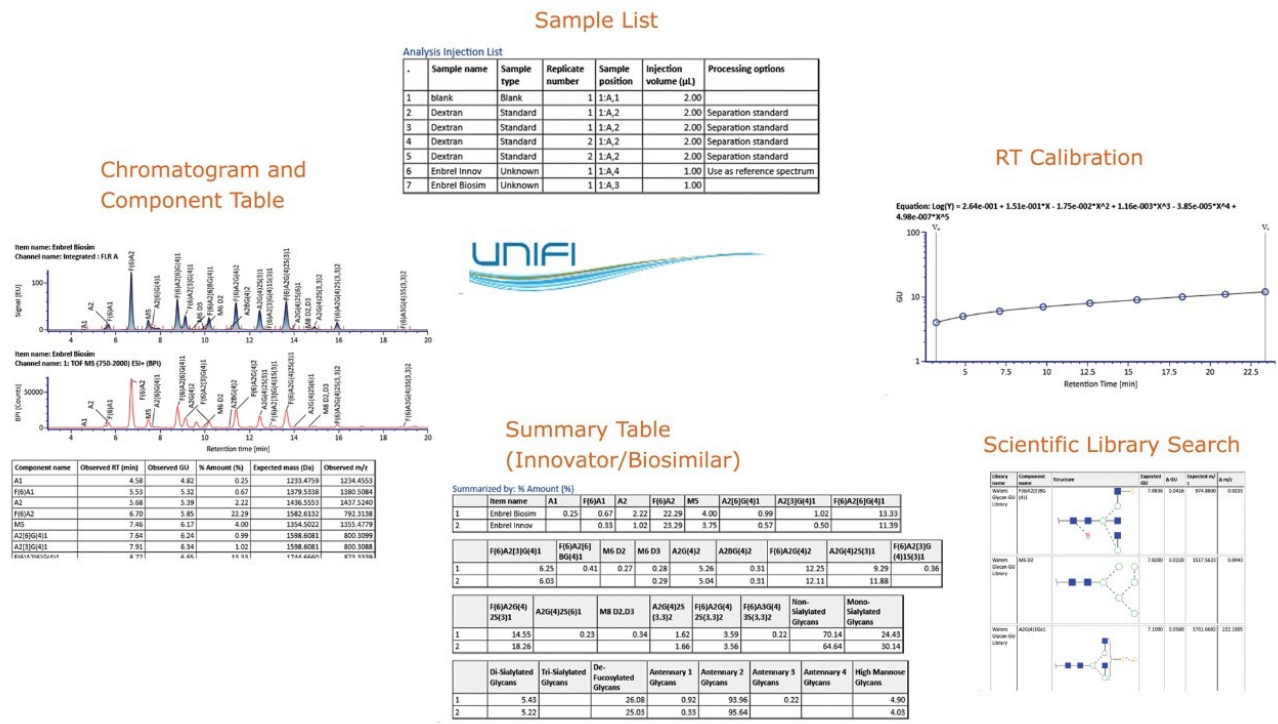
Sample List

Analysis Injection List

| • | Sample name | Sample type | Replicate number | Sample position | Injection volume (µL) | Processing options |
|---|---|---|---|---|---|---|
| 1 | blank | Blank | 1 | 1:A,1 | 2.00 | |
| 2 | Dextran | Standard | 1 | 1:A,2 | 2.00 | Separation standard |
| 3 | Dextran | Standard | 1 | 1:A,2 | 2.00 | Separation standard |
| 4 | Dextran | Standard | 2 | 1:A,2 | 2.00 | Separation standard |
| 5 | Dextran | Standard | 2 | 1:A,2 | 2.00 | Separation standard |
| 6 | Enbrel Innov | Unknown | 1 | 1:A,4 | 1.00 | Use as reference spectrum |
| 7 | Enbrel Biosim | Unknown | 1 | 1:A,3 | 1.00 | |

Chromatogram and Component Table

Item name: Enbrel Biosim
Channel name: Integrated : FLR A

Signal [EU]
100
50
0
A1 A2 F(6)A1 F(6)A2 M5 A2[6]G(4)1 F(6)A2[6]G(4)1 F(6)A2[3]G(4)1 M6 D3 F(6)A2BG(4)1 M8 D2 F(6)A2G(4)2 A2G(4)2 A2G(4)2S(3)1 F(6)A2G(4)2S(3)1 A2G(4)2S(6)1 M8 D2,D3 A2G(4)2S(3,3)2 F(6)A2G(4)2S(3,3)2 F(6)A3G(4)3S(3,3)2
4 6 8 10 12 14 16 18 20

Item name: Enbrel Biosim
Channel name: 1: TOF MS (750-2000) ESI+ (BPI)

BPI [Counts]
10000
0
A1 A2 F(6)A1 F(6)A2 M5 A2G(4)2 F(6)A2[6]G(4)1 F(6)A2[3]G(4)1 M6 D2 A2BG(4)2 F(6)A2G(4)2 A2G(4)2S(3)1 F(6)A2[3]G(4)1S(3)1 F(6)A2G(4)2S(3)1 A2G(4)2S(6)1 M8 D2,D3 F(6)A2G(4)2S(3,3)2 F(6)A3G(4)3S(3,3)2
4 6 8 10 12 14 16 18 20
Retention time [min]

| Component name | Observed RT (min) | Observed GU | % Amount (%) | Expected mass (Da) | Observed m/z |
|---|---|---|---|---|---|
| A1 | 4.58 | 4.82 | 0.25 | 1233.4759 | 1234.4553 |
| F(6)A1 | 5.53 | 5.32 | 0.67 | 1379.5338 | 1380.5084 |
| A2 | 5.68 | 5.39 | 2.22 | 1436.5553 | 1437.5240 |
| F(6)A2 | 6.70 | 5.85 | 22.29 | 1582.6132 | 792.3138 |
| M5 | 7.46 | 6.17 | 4.00 | 1354.5022 | 1355.4779 |
| A2[6]G(4)1 | 7.64 | 6.24 | 0.99 | 1598.6081 | 800.3099 |
| A2[3]G(4)1 | 7.91 | 6.34 | 1.02 | 1598.6081 | 800.3088 |
| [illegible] | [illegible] | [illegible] | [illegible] | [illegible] | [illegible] |

UNIFI

RT Calibration

Equation: Log(Y) = 2.64e-001 + 1.51e-001*X - 1.75e-002*X^2 + 1.16e-003*X^3 - 3.85e-005*X^4 + 4.98e-007*X^5

GU
100
10
1
$V_o$ $V_t$
5 7.5 10 12.5 15 17.5 20 22.5
Retention Time [min]

Summary Table
(Innovator/Biosimilar)

Summarized by: % Amount (%)

| | Item name | A1 | F(6)A1 | A2 | F(6)A2 | M5 | A2[6]G(4)1 | A2[3]G(4)1 | F(6)A2[6]G(4)1 |
|---|---|---|---|---|---|---|---|---|---|
| 1 | Enbrel Biosim | 0.25 | 0.67 | 2.22 | 22.29 | 4.00 | 0.99 | 1.02 | 13.33 |
| 2 | Enbrel Innov | | 0.33 | 1.02 | 23.29 | 3.75 | 0.57 | 0.50 | 11.39 |

| | F(6)A2[3]G(4)1 | F(6)A2[6]BG(4)1 | M6 D2 | M6 D3 | A2G(4)2 | A2BG(4)2 | F(6)A2G(4)2 | A2G(4)2S(3)1 | F(6)A2[3]G(4)1S(3)1 |
|---|---|---|---|---|---|---|---|---|---|
| 1 | 6.25 | 0.41 | 0.27 | 0.28 | 5.26 | 0.31 | 12.25 | 9.29 | 0.36 |
| 2 | 6.03 | | | 0.29 | 5.04 | 0.31 | 12.11 | 11.88 | |

| | F(6)A2G(4)2S(3)1 | A2G(4)2S(6)1 | M8 D2,D3 | A2G(4)2S(3,3)2 | F(6)A2G(4)2S(3,3)2 | F(6)A3G(4)3S(3,3)2 | Non-Sialylated Glycans | Mono-Sialylated Glycans |
|---|---|---|---|---|---|---|---|---|
| 1 | 14.55 | 0.23 | 0.34 | 1.62 | 3.59 | 0.22 | 70.14 | 24.43 |
| 2 | 18.26 | | | 1.66 | 3.56 | | 64.64 | 30.14 |

| | Di-Sialylated Glycans | Tri-Sialylated Glycans | De-Fucosylated Glycans | Antennary 1 Glycans | Antennary 2 Glycans | Antennary 3 Glycans | Antennary 4 Glycans | High Mannose Glycans |
|---|---|---|---|---|---|---|---|---|
| 1 | 5.43 | | 26.08 | 0.92 | 93.96 | 0.22 | | 4.90 |
| 2 | 5.22 | | 25.03 | 0.33 | 95.64 | | | 4.03 |

Scientific Library Search

| Library name | Component name | Structure | Expected GU | Δ GU | Expected m/z | Δ m/z |
|---|---|---|---|---|---|---|
| Waters Glycan GU Library | F(6)A2[3]G(4)1 | | 7.0656 | 0.0426 | 974.8800 | 0.0155 |
| Waters Glycan GU Library | M6 D2 | | 7.0090 | 0.0220 | 1557.5623 | 0.0443 |
| Waters Glycan GU Library | A2G(4)1Ga1 | | 7.1080 | 0.0580 | 1761.6682 | 232.1885 |